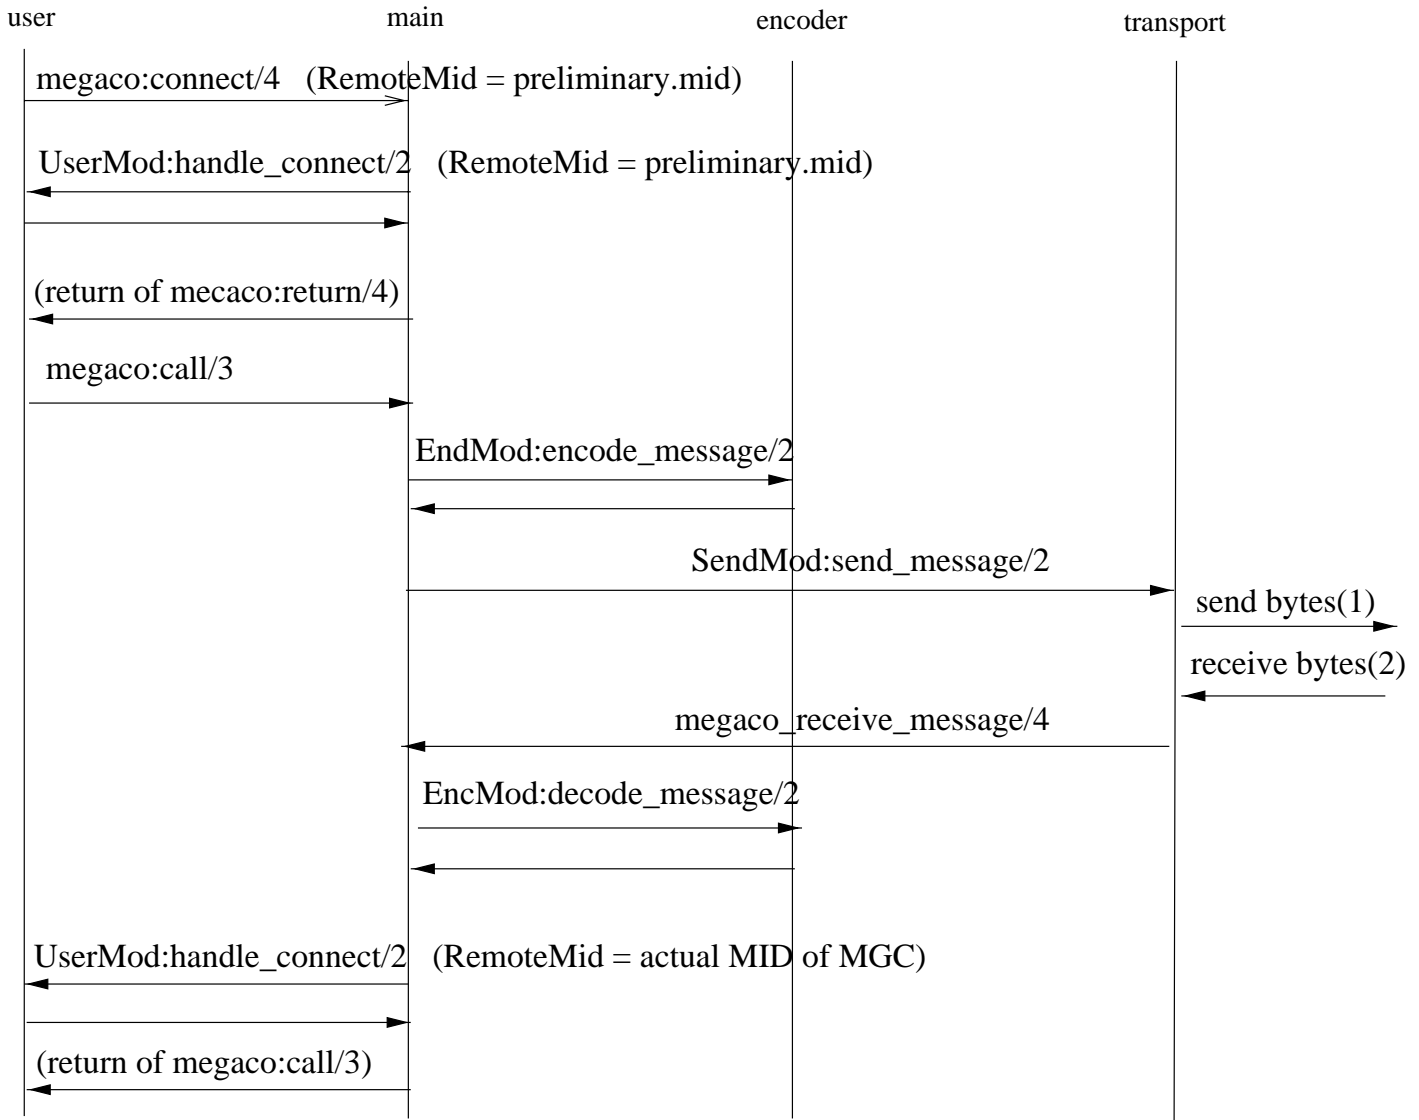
user

main

encoder

transport

megaco:connect/4 (RemoteMid = preliminary.mid)

UserMod:handle_connect/2 (RemoteMid = preliminary.mid)

(return of mecaco:return/4)

megaco:call/3

EndMod:encode_message/2

SendMod:send_message/2

send bytes(1)

receive bytes(2)

megaco_receive_message/4

EncMod:decode_message/2

UserMod:handle_connect/2 (RemoteMid = actual MID of MGC)

(return of megaco:call/3)